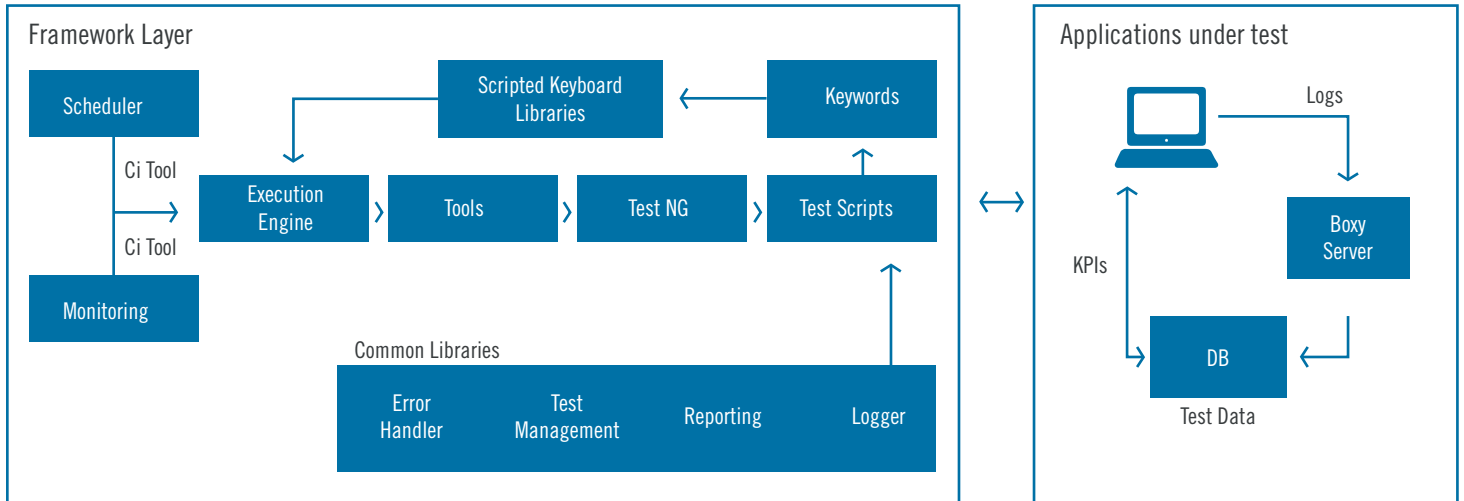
Framework Layer

Scheduler

Ci Tool

Ci Tool

Monitoring

Scripted Keyboard Libraries

Keywords

Execution Engine

Tools

Test NG

Test Scripts

Common Libraries

Error Handler

Test Management

Reporting

Logger

Applications under test

Logs

Boxy Server

KPIs

DB

Test Data